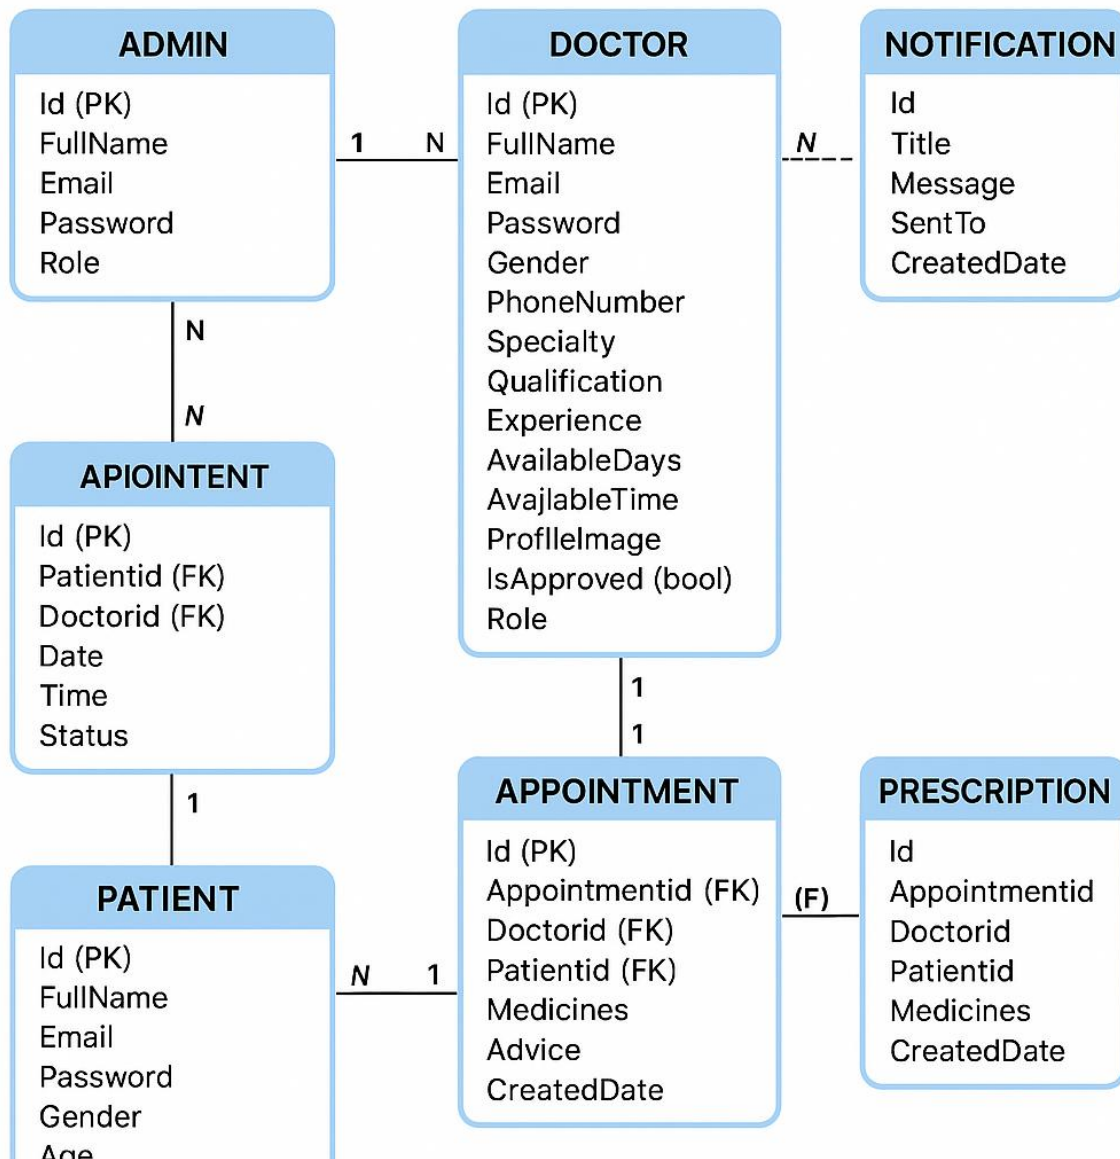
ADMIN
Id (PK)
FullName
Email
Password
Role

1 N

DOCTOR
Id (PK)
FullName
Email
Password
Gender
PhoneNumber
Specialty
Qualification
Experience
AvailableDays
AvajlableTime
ProflleImage
IsApproved (bool)
Role

N

NOTIFICATION
Id
Title
Message
SentTo
CreatedDate

N
N

APIOINTENT
Id (PK)
Patientid (FK)
Doctorid (FK)
Date
Time
Status

1
1

1

PATIENT
Id (PK)
FullName
Email
Password
Gender
Age

N 1

APPOINTMENT
Id (PK)
Appointmentid (FK)
Doctorid (FK)
Patientid (FK)
Medicines
Advice
CreatedDate

(F)

PRESCRIPTION
Id
Appointmentid
Doctorid
Patientid
Medicines
CreatedDate